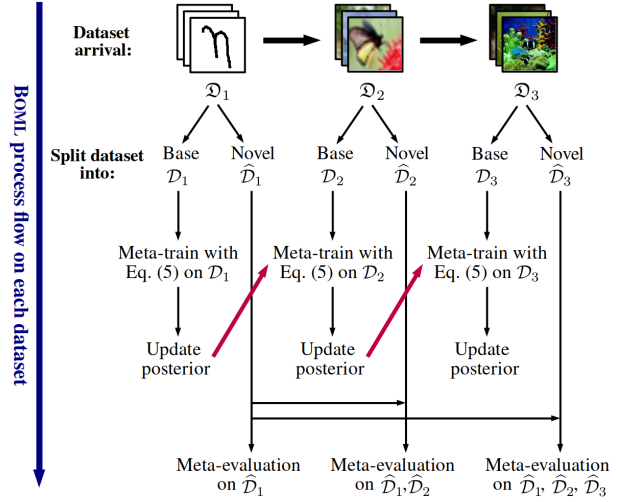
BOML process flow on each dataset

Dataset arrival:

$\mathfrak{D}_1$

$\mathfrak{D}_2$

$\mathfrak{D}_3$

Split dataset into:

Base $\mathcal{D}_1$

Novel $\widehat{\mathcal{D}}_1$

Base $\mathcal{D}_2$

Novel $\widehat{\mathcal{D}}_2$

Base $\mathcal{D}_3$

Novel $\widehat{\mathcal{D}}_3$

Meta-train with Eq. (5) on $\mathcal{D}_1$

Meta-train with Eq. (5) on $\mathcal{D}_2$

Meta-train with Eq. (5) on $\mathcal{D}_3$

Update posterior

Update posterior

Update posterior

Meta-evaluation on $\widehat{\mathcal{D}}_1$

Meta-evaluation on $\widehat{\mathcal{D}}_1, \widehat{\mathcal{D}}_2$

Meta-evaluation on $\widehat{\mathcal{D}}_1, \widehat{\mathcal{D}}_2, \widehat{\mathcal{D}}_3$